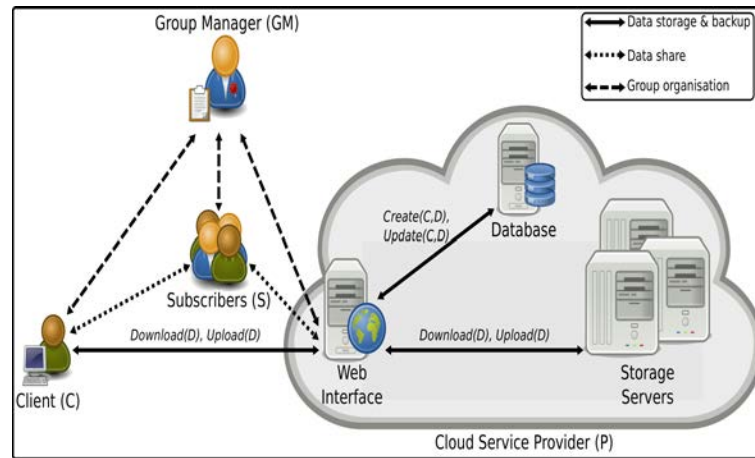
Group Manager (GM)

Data storage & backup
Data share
Group organisation

Create(C,D),
Update(C,D)

Database

Subscribers (S)

Download(D), Upload(D)

Download(D), Upload(D)

Client (C)

Web
Interface

Storage
Servers

Cloud Service Provider (P)